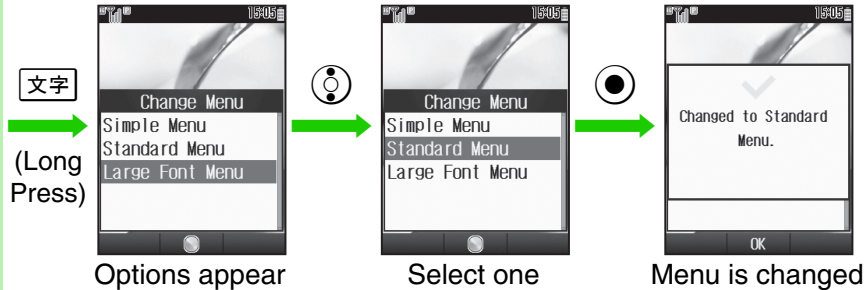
15:05

文字

(Long Press)

Change Menu
Simple Menu
Standard Menu
Large Font Menu

Options appear

15:05

Change Menu
Simple Menu
Standard Menu
Large Font Menu

Select one

15:05

Changed to Standard Menu.

OK

Menu is changed